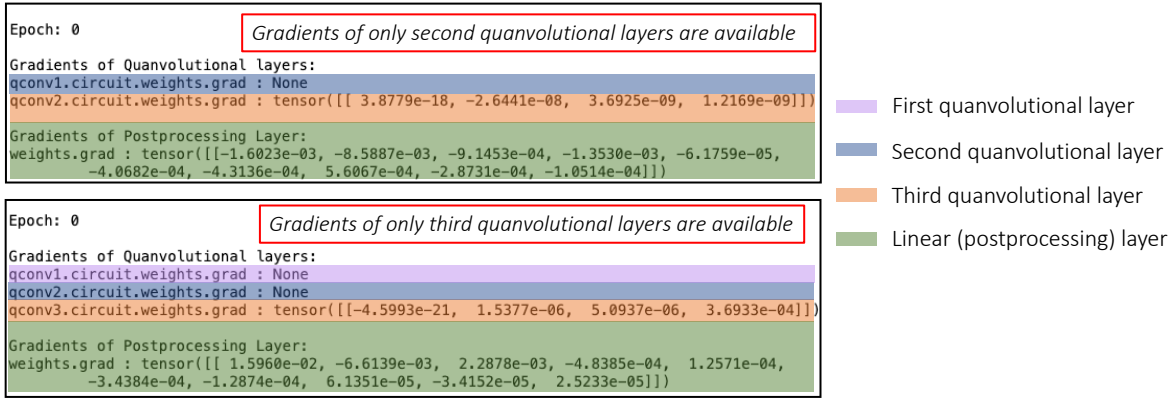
Epoch: 0

Gradients of only second quanvolutional layers are available

Gradients of Quanvolutional layers:
qconv1.circuit.weights.grad : None
qconv2.circuit.weights.grad : tensor([[ 3.8779e-18, -2.6441e-08, 3.6925e-09, 1.2169e-09]])

Gradients of Postprocessing Layer:
weights.grad : tensor([[-1.6023e-03, -8.5887e-03, -9.1453e-04, -1.3530e-03, -6.1759e-05, -4.0682e-04, -4.3136e-04, 5.6067e-04, -2.8731e-04, -1.0514e-04]])

Epoch: 0

Gradients of only third quanvolutional layers are available

Gradients of Quanvolutional layers:
qconv1.circuit.weights.grad : None
qconv2.circuit.weights.grad : None
qconv3.circuit.weights.grad : tensor([[-4.5993e-21, 1.5377e-06, 5.0937e-06, 3.6933e-04]])

Gradients of Postprocessing Layer:
weights.grad : tensor([[ 1.5960e-02, -6.6139e-03, 2.2878e-03, -4.8385e-04, 1.2571e-04, -3.4384e-04, -1.2874e-04, 6.1351e-05, -3.4152e-05, 2.5233e-05]])

First quanvolutional layer
Second quanvolutional layer
Third quanvolutional layer
Linear (postprocessing) layer